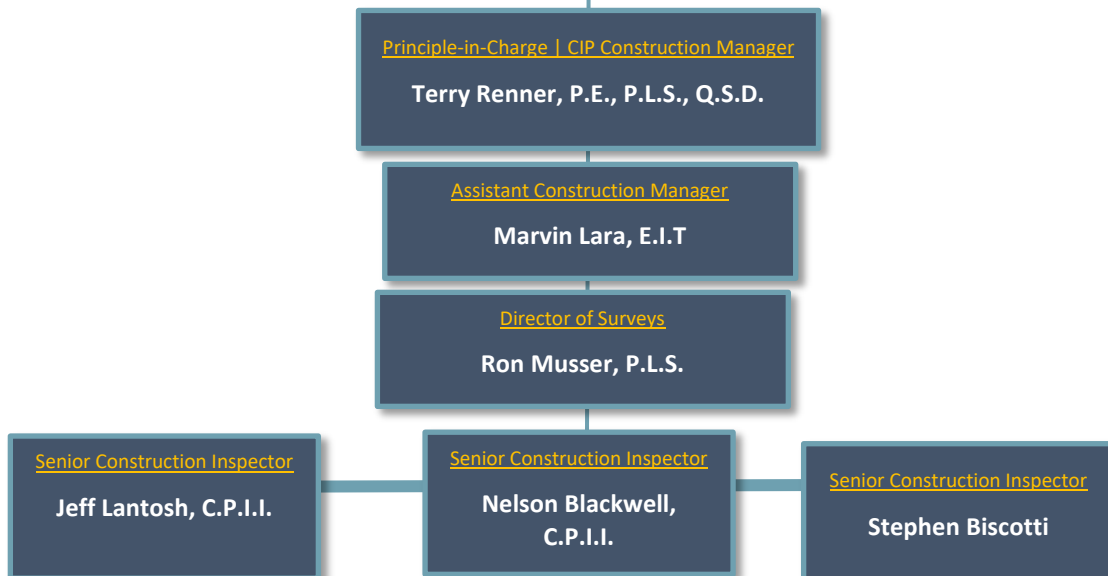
Principle-in-Charge | CIP Construction Manager

Terry Renner, P.E., P.L.S., Q.S.D.

Assistant Construction Manager

Marvin Lara, E.I.T

Director of Surveys

Ron Musser, P.L.S.

Senior Construction Inspector

Jeff Lantosh, C.P.I.I.

Senior Construction Inspector

Nelson Blackwell, C.P.I.I.

Senior Construction Inspector

Stephen Biscotti